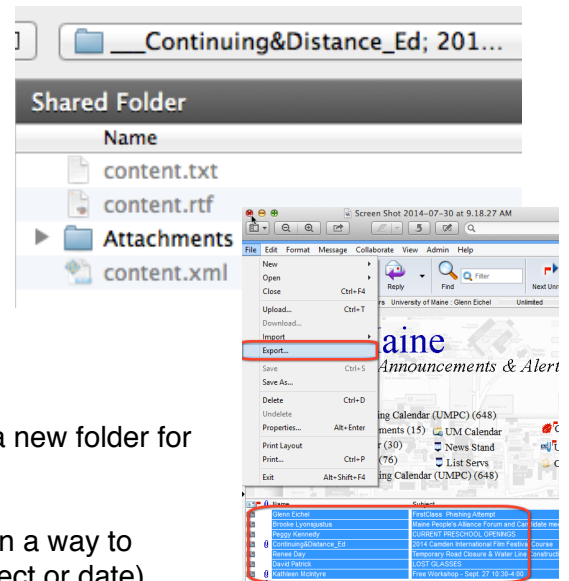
___Continuing&Distance_Ed; 201...

Shared Folder

Name

content.txt

content.rtf

Attachments

content.xml

Screen Shot 2014-07-30 at 9.18.27 AM

File Edit Format Message Collaborate View Admin Help

New

Open

Close Ctrl+F4

Upload... Ctrl+T

Download...

Import

Export...

Save Ctrl+S

Save As...

Delete Ctrl+D

Undelete

Properties... Alt+Enter

Print Layout

Print... Ctrl+P

Exit Alt+Shift+F4

Reply

Filter

Find

Next Unr

rs University of Maine : Glenn Eichel Unlimited

aine

Announcements & Alert

ing Calendar (UMPC) (648)

ments (15) UM Calendar

r (30) News Stand

(76) List Servs

ing Calendar (UMPC) (648)

Name Subject

Glenn Eichel FirstClass Phishing Attempt

Brooke Lyonsjustus Maine People's Alliance Forum and Candidate me

Peggy Kennedy CURRENT PRESCHOOL OPENINGS

Continuing&Distance_Ed 2014 Camden International Film Festival Course

Renee Day Temporary Road Closure & Water Line Construct

David Patrick LOST GLASSES

Kathleen McIntyre Free Workshop - Sept. 27 10:30-4:00

a new folder for

n a way to

ect or date)